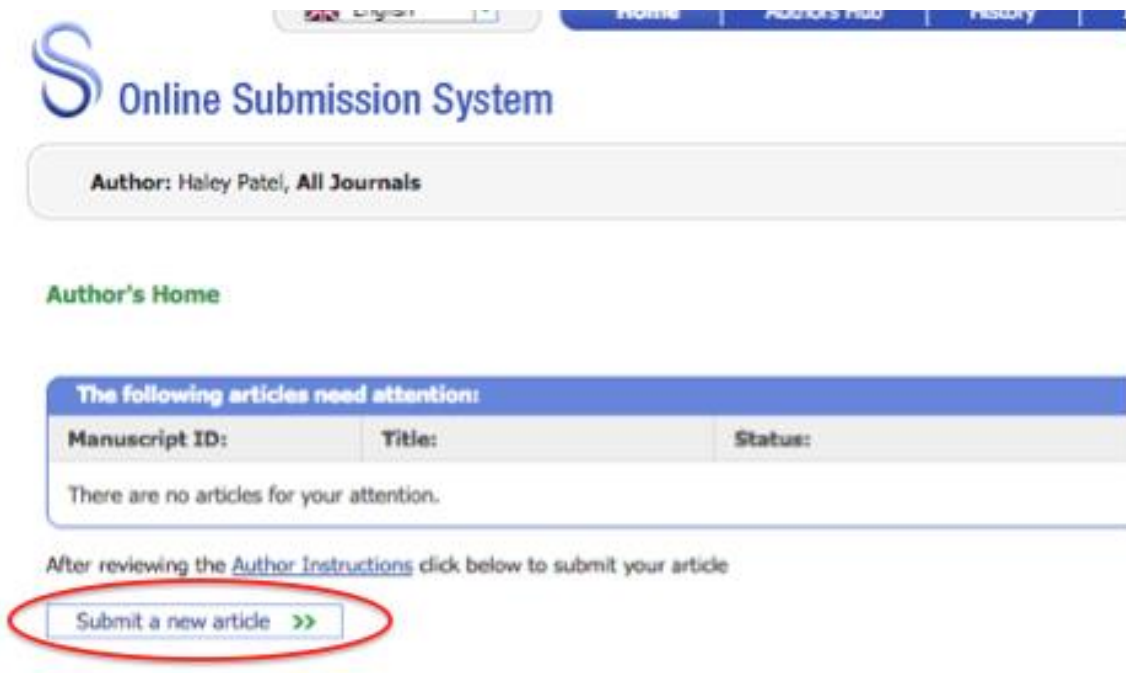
English | Home | Authors Hub | History

Online Submission System

Author: Haley Patel, All Journals

Author's Home

The following articles need attention:

| Manuscript ID: | Title: | Status: |
|---|---|---|
| There are no articles for your attention. | | |

After reviewing the Author Instructions click below to submit your article

Submit a new article >>